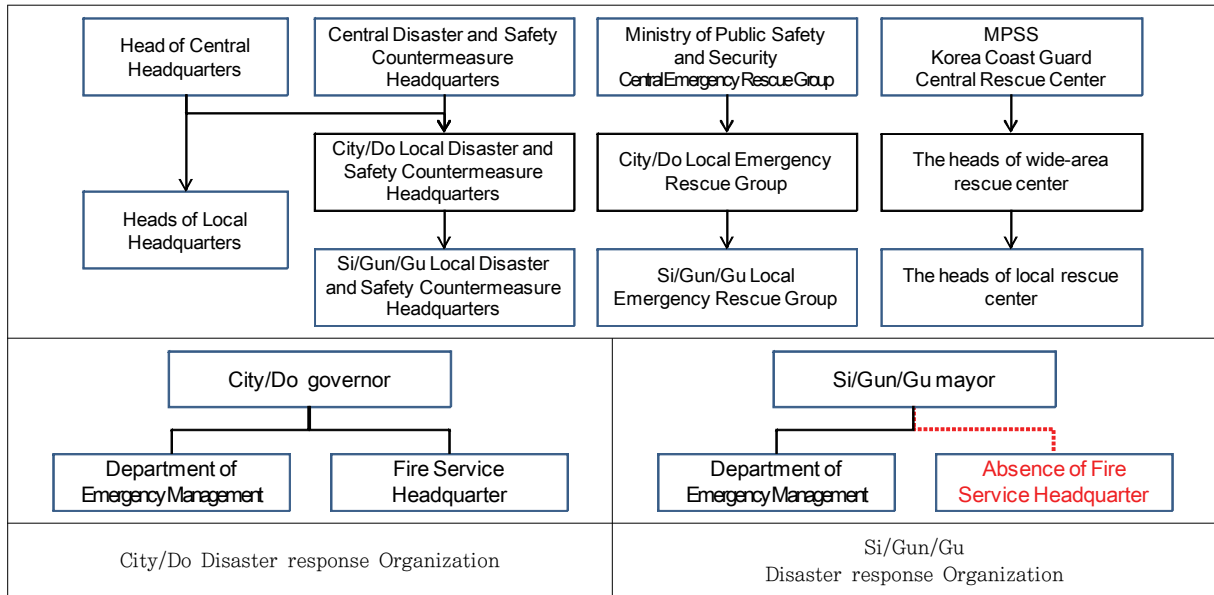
Head of Central Headquarters

Central Disaster and Safety Countermeasure Headquarters

Ministry of Public Safety and Security Central Emergency Rescue Group

MPSS Korea Coast Guard Central Rescue Center

City/Do Local Disaster and Safety Countermeasure Headquarters

City/Do Local Emergency Rescue Group

The heads of wide-area rescue center

Heads of Local Headquarters

Si/Gun/Gu Local Disaster and Safety Countermeasure Headquarters

Si/Gun/Gu Local Emergency Rescue Group

The heads of local rescue center

City/Do governor

Department of Emergency Management

Fire Service Headquarter

Si/Gun/Gu mayor

Department of Emergency Management

Absence of Fire Service Headquarter

City/Do Disaster response Organization

Si/Gun/Gu Disaster response Organization